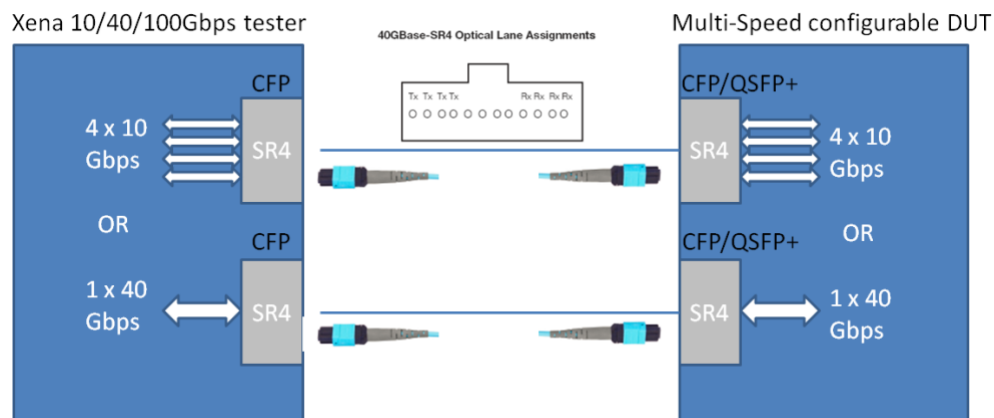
Xena 10/40/100Gbps tester

CFP

4 x 10 Gbps

SR4

OR

CFP

1 x 40 Gbps

SR4

40GBase-SR4 Optical Lane Assignments

Tx Tx Tx Tx Rx Rx Rx Rx

Multi-Speed configurable DUT

CFP/QSFP+

SR4

4 x 10 Gbps

CFP/QSFP+

OR

SR4

1 x 40 Gbps